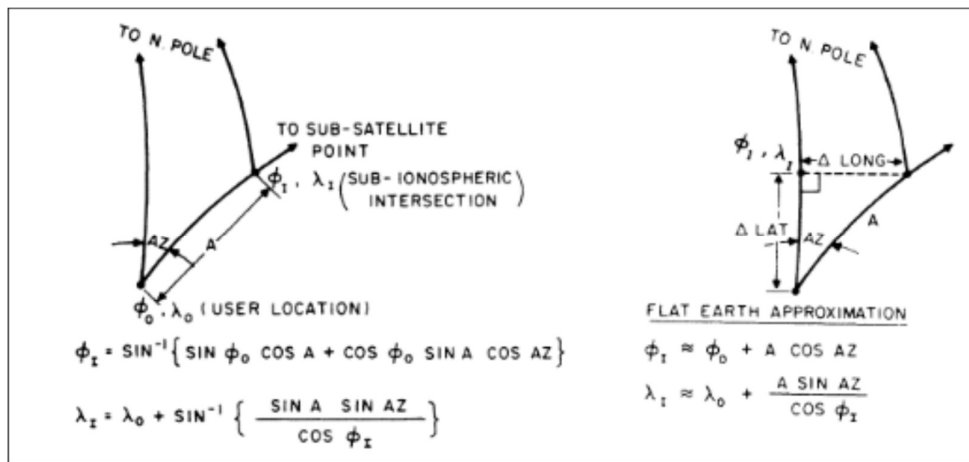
TO N. POLE

TO SUB-SATELLITE POINT

$\phi_I$, $\lambda_I$ (SUB-IONOSPHERIC INTERSECTION)

AZ

A

$\phi_0$, $\lambda_0$ (USER LOCATION)

$\phi_I = \text{SIN}^{-1}\left\{ \text{SIN } \phi_0 \text{ COS A} + \text{COS } \phi_0 \text{ SIN A COS AZ} \right\}$

$\lambda_I = \lambda_0 + \text{SIN}^{-1}\left\{ \frac{\text{SIN A SIN AZ}}{\text{COS } \phi_I} \right\}$

TO N. POLE

$\phi_I$, $\lambda_I$

$\Delta$ LONG

$\Delta$ LAT

AZ

A

FLAT EARTH APPROXIMATION

$\phi_I \approx \phi_0 + \text{A COS AZ}$

$\lambda_I \approx \lambda_0 + \frac{\text{A SIN AZ}}{\text{COS } \phi_I}$